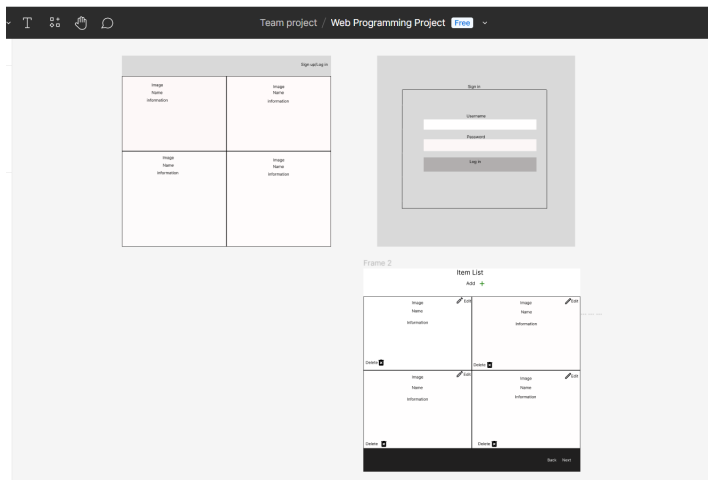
Team project / Web Programming Project Free

Sign up/Log in

Image
Name
Information

Image
Name
Information

Image
Name
Information

Image
Name
Information

Sign in

Username

Password

Log in

Frame 2

Item List

Add +

Image
Name
Information

Edit

Delete

Image
Name
Information

Edit

Delete

Image
Name
Information

Edit

Delete

Image
Name
Information

Edit

Delete

Back Next